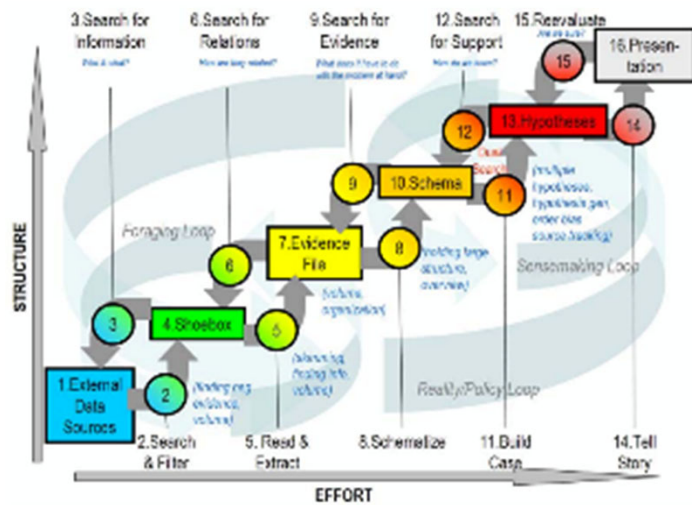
3.Search for Information

How & what?

6.Search for Relations

How are they related?

9.Search for Evidence

What does it have to do with the problem at hand?

12.Search for Support

How do we know?

15.Reevaluate

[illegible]

16.Presentation

STRUCTURE

15

14

13.Hypotheses

12

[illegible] Search

11

(multiple hypotheses, hypotheses gen, order data source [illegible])

9

10.Schema

Foraging Loop

7.Evidence File

8

(building large structure, overviews)

6

Sensemaking Loop

(volume, organization)

3

4.Shoebox

5

(skimming, finding info, culling)

1.External Data Sources

2

(finding org. evidence, volume)

Reality/Policy Loop

2.Search & Filter

5. Read & Extract

8.Schematize

11.Build Case

14.Tell Story

EFFORT